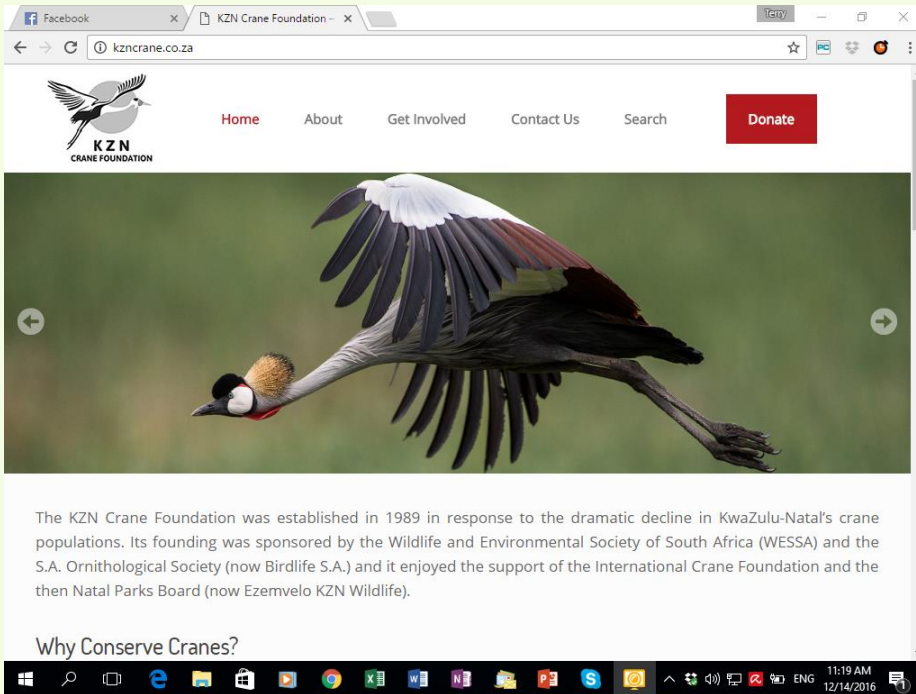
Facebook ×
KZN Crane Foundation – ×
Terry
kzncrane.co.za

KZN
CRANE FOUNDATION

Home About Get Involved Contact Us Search Donate

The KZN Crane Foundation was established in 1989 in response to the dramatic decline in KwaZulu-Natal's crane populations. Its founding was sponsored by the Wildlife and Environmental Society of South Africa (WESSA) and the S.A. Ornithological Society (now Birdlife S.A.) and it enjoyed the support of the International Crane Foundation and the then Natal Parks Board (now Ezemvelo KZN Wildlife).

Why Conserve Cranes?

ENG 11:19 AM 12/14/2016